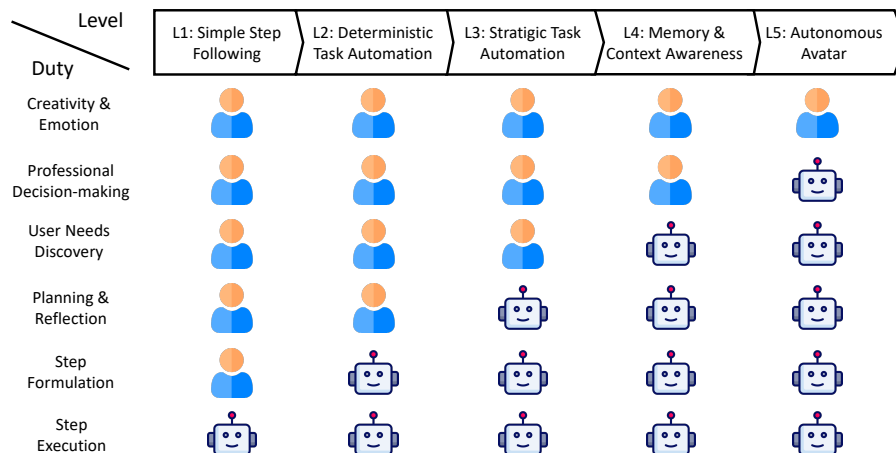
| Level / Duty | L1: Simple Step Following | L2: Deterministic Task Automation | L3: Stratigic Task Automation | L4: Memory & Context Awareness | L5: Autonomous Avatar |
|---|---|---|---|---|---|
| Creativity & Emotion | | | | | |
| Professional Decision-making | | | | | |
| User Needs Discovery | | | | | |
| Planning & Reflection | | | | | |
| Step Formulation | | | | | |
| Step Execution | | | | | |